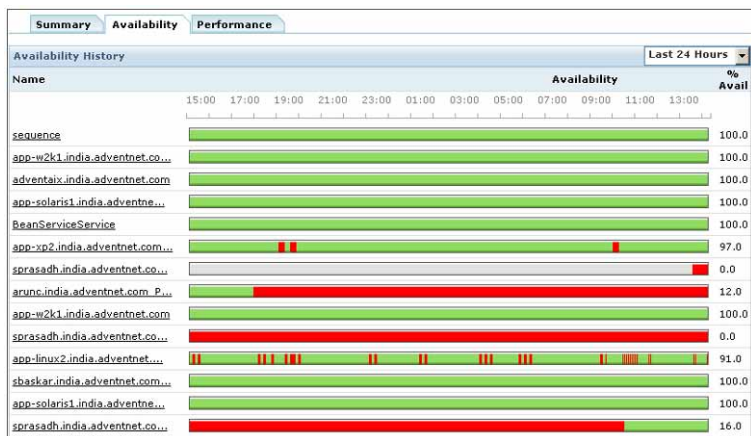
Summary | Availability | Performance

Availability History

Last 24 Hours

| Name | Availability | % Avail |
|---|---|---|
| | 15:00 17:00 19:00 21:00 23:00 01:00 03:00 05:00 07:00 09:00 11:00 13:00 | |
| sequence | | 100.0 |
| app-w2k1.india.adventnet.co... | | 100.0 |
| adventaix.india.adventnet.com | | 100.0 |
| app-solaris1.india.adventne... | | 100.0 |
| BeanServiceService | | 100.0 |
| app-xp2.india.adventnet.com... | | 97.0 |
| sprasadh.india.adventnet.co... | | 0.0 |
| arunc.india.adventnet.com_P... | | 12.0 |
| app-w2k1.india.adventnet.com | | 100.0 |
| sprasadh.india.adventnet.co... | | 0.0 |
| app-linux2.india.adventnet.... | | 91.0 |
| sbaskar.india.adventnet.com... | | 100.0 |
| app-solaris1.india.adventne... | | 100.0 |
| sprasadh.india.adventnet.co... | | 16.0 |